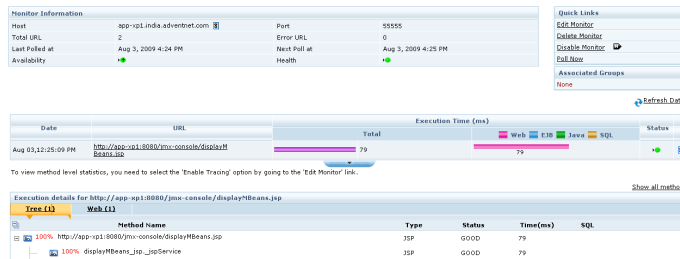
Monitor Information

| | | | |
|---|---|---|---|
| Host | app-xp1.india.adventnet.com | Port | 55555 |
| Total URL | 2 | Error URL | 0 |
| Last Polled at | Aug 3, 2009 4:24 PM | Next Poll at | Aug 3, 2009 4:25 PM |
| Availability | | Health | |

Quick Links
Edit Monitor
Delete Monitor
Disable Monitor
Poll Now

Associated Groups
None

Refresh Dat

| Date | URL | Execution Time (ms) Total | Web EJB Java SQL | Status |
|---|---|---|---|---|
| Aug 03,12:25:09 PM | http://app-xp1:8080/jmx-console/displayMBeans.jsp | 79 | 79 | |

To view method level statistics, you need to select the 'Enable Tracing' option by going to the 'Edit Monitor' link.

Show all metho

Execution details for http://app-xp1:8080/jmx-console/displayMBeans.jsp

Tree (1) Web (1)

| | Method Name | Type | Status | Time(ms) | SQL |
|---|---|---|---|---|---|
| 100% | http://app-xp1:8080/jmx-console/displayMBeans.jsp | JSP | GOOD | 79 | |
| 100% | displayMBeans_jsp._jspService | JSP | GOOD | 79 | |